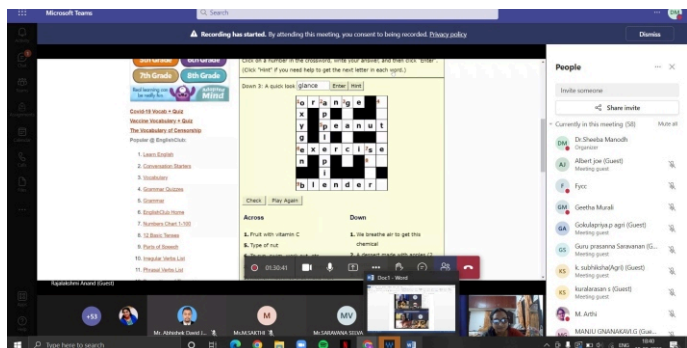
Microsoft Teams

Search

Recording has started. By attending this meeting, you consent to being recorded. Privacy policy

Dismiss

5th Grade 6th Grade
7th Grade 8th Grade

Covid-19 Vocab + Quiz
Vaccine Vocabulary + Quiz
The Vocabulary of Censorship
Popular @ EnglishClub:

1. Learn English
2. Conversation Starters
3. Vocabulary
4. Grammar Quizzes
5. Grammar
6. EnglishClub Home
7. Numbers Chart 1-100
8. 12 Basic Tenses
9. Parts of Speech
10. Irregular Verbs List
11. Phrasal Verbs List

Click on a number in the crossword, write your answer, and then click "Enter". (Click "Hint" if you need help to get the next letter in each word.)

Down 3: A quick look glance Enter Hint

| o | r | a | n | g | e |
| x | | p | | | |
| y | | p | e | a | n | u | t |
| g | | l | | | |
| e | x | e | r | c | i | s | e |
| n | | p | | | |
| | | i | | | |
| b | l | e | n | d | e | r |

Check Play Again

Across
1. Fruit with vitamin C
5. Type of nut

Down
1. We breathe air to get this chemical

00:30:41

Doc1 - Word

People

Invite someone

Share invite

Currently in this meeting (58) Mute all

Dr.Sheeba Manodh Organizer
Albert joe (Guest) Meeting guest
Fycc
Geetha Murali
Gokulapriya.p agri (Guest) Meeting guest
Guru prasanna Saravanan (G... Meeting guest
k. subhiksha(Agri) (Guest) Meeting guest
kuralarasan s (Guest) Meeting guest
M. Arthi
MANJU GNANAKAVI G (Gue...

Rajalakshmi Anand (Guest)

+53
Mr. Abhishek David J...
Ms.MG SAKTHI
Ms.SARAVANA SELVA

Type here to search

ENG